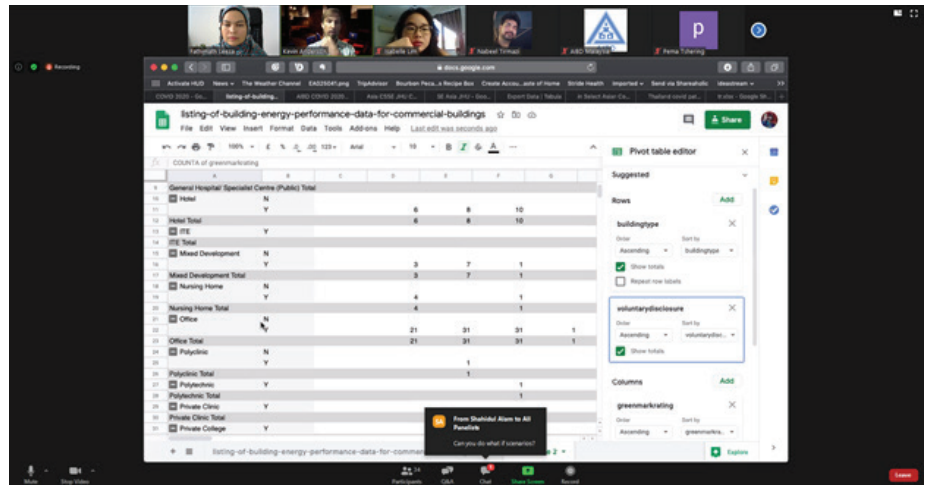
Fathimath Leeza ...
Kevin Anderson
Isabelle Lim
Nabeel Tirmazi
ABD Malaysia
Pema Tshering

Recording

docs.google.com

Activate HUD News The Weather Channel EAS25041.png TripAdvisor Bourbon Peca...s Recipe Box Create Accou...aste of Home Stride Health Imported Send via Shareaholic Ideastream

COVID 2020 - Go... listing-of-building... ABD COVID 2020... Asia CSSE JHU C... SE Asia JHU - Goo... Export Data | Tabula Select Asian Ca... Thailand covid pat... tt.xlsx - Google Sh...

listing-of-building-energy-performance-data-for-commercial-buildings
File Edit View Insert Format Data Tools Add-ons Help Last edit was seconds ago

Share

100% £ % .0 .00 123 Arial 10 B I S A

COUNTA of greenmarkrating

| | A | B | C | D | E | F | G |
|---|---|---|---|---|---|---|---|
| 9 | General Hospital/ Specialist Centre (Public) Total | | | | | | |
| 10 | Hotel | N | | | | | |
| 11 | | Y | | 6 | 8 | 10 | |
| 12 | Hotel Total | | | 6 | 8 | 10 | |
| 13 | ITE | Y | | | | | |
| 14 | ITE Total | | | | | | |
| 15 | Mixed Development | N | | | | | |
| 16 | | Y | | 3 | 7 | 1 | |
| 17 | Mixed Development Total | | | 3 | 7 | 1 | |
| 18 | Nursing Home | N | | | | | |
| 19 | | Y | | 4 | | 1 | |
| 20 | Nursing Home Total | | | 4 | | 1 | |
| 21 | Office | N | | | | | |
| 22 | | Y | | 21 | 31 | 31 | 1 |
| 23 | Office Total | | | 21 | 31 | 31 | 1 |
| 24 | Polyclinic | N | | | | | |
| 25 | | Y | | | 1 | | |
| 26 | Polyclinic Total | | | | 1 | | |
| 27 | Polytechnic | Y | | | | 1 | |
| 28 | Polytechnic Total | | | | | 1 | |
| 29 | Private Clinic | Y | | | | | |
| 30 | Private Clinic Total | | | | | | |
| 31 | Private College | Y | | | | | |

Pivot table editor
Suggested
Rows
Add
buildingtype
Order
Ascending
Sort by
buildingtype
Show totals
Repeat row labels
voluntarydisclosure
Order
Ascending
Sort by
voluntarydisc...
Show totals
Columns
Add
greenmarkrating
Order
Ascending
Sort by
greenmarkra...

SA From Shahidul Alam to All Panelists
Can you do what if scenarios?

listing-of-building-energy-performance-data-for-commer...
Explore

Mute Stop Video Participants Q&A Chat Share Screen Record Leave